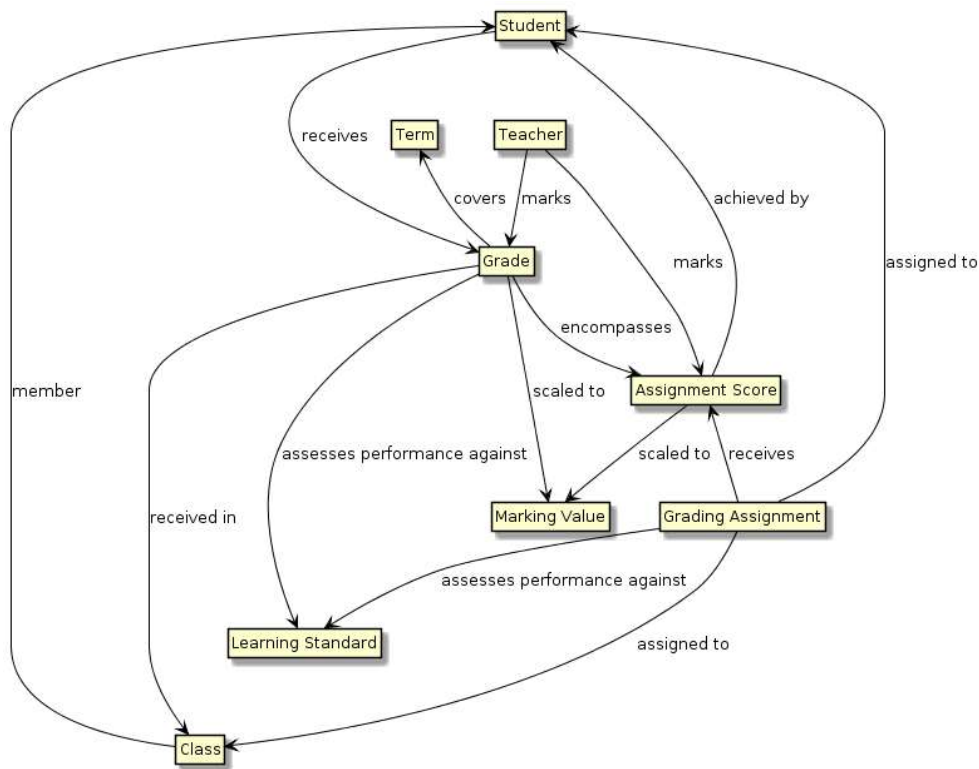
Student

receives

Term

Teacher

covers

marks

achieved by

marks

assigned to

Grade

encompasses

member

scaled to

Assignment Score

assesses performance against

scaled to

receives

received in

Marking Value

Grading Assignment

assesses performance against

Learning Standard

assigned to

Class